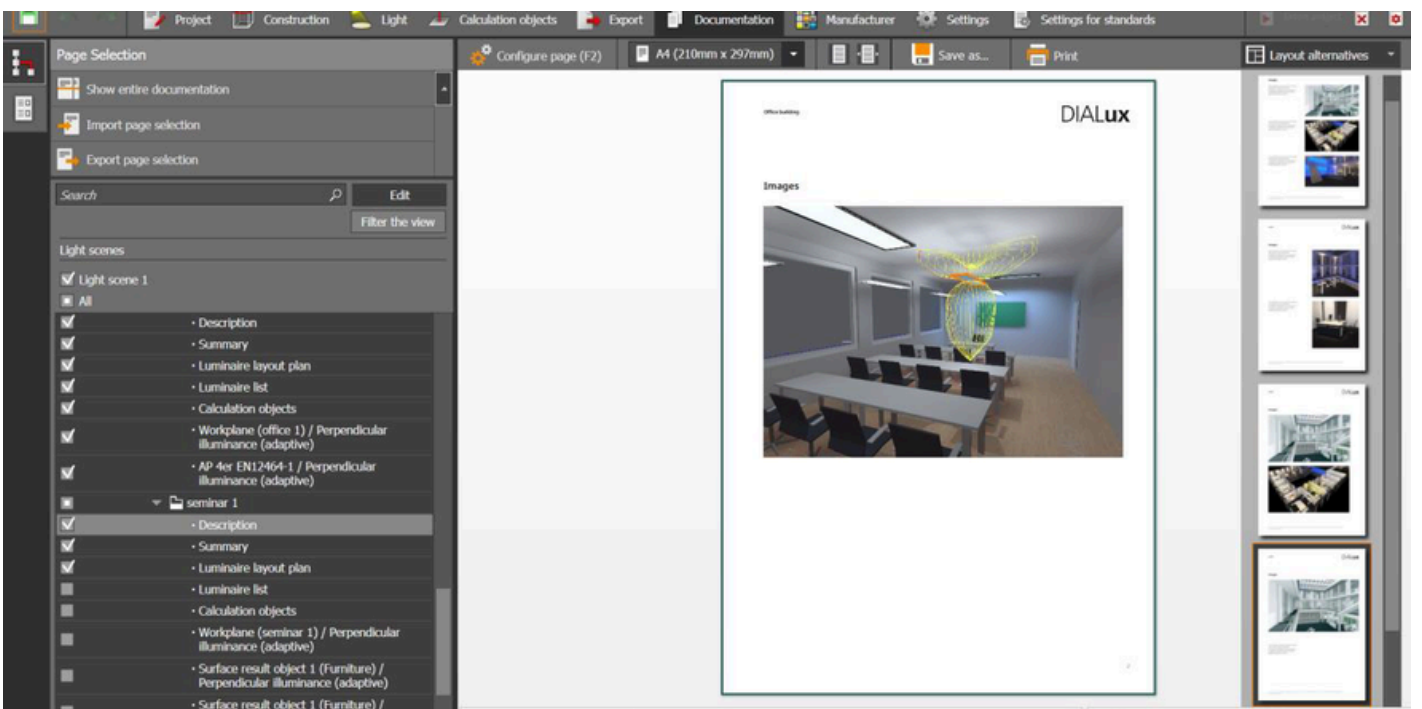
Project Construction Light Calculation objects Export Documentation Manufacturer Settings Settings for standards

Page Selection

Show entire documentation

Import page selection

Export page selection

Search

Edit

Filter the view

Light scenes

Light scene 1

All

· Description

· Summary

· Luminaire layout plan

· Luminaire list

· Calculation objects

· Workplane (office 1) / Perpendicular illuminance (adaptive)

· AP 4er EN12464-1 / Perpendicular illuminance (adaptive)

seminar 1

· Description

· Summary

· Luminaire layout plan

· Luminaire list

· Calculation objects

· Workplane (seminar 1) / Perpendicular illuminance (adaptive)

· Surface result object 1 (Furniture) / Perpendicular illuminance (adaptive)

· Surface result object 1 (Furniture) /

Configure page (F2)

A4 (210mm x 297mm)

Save as...

Print

Layout alternatives

Office building

DIALux

Images